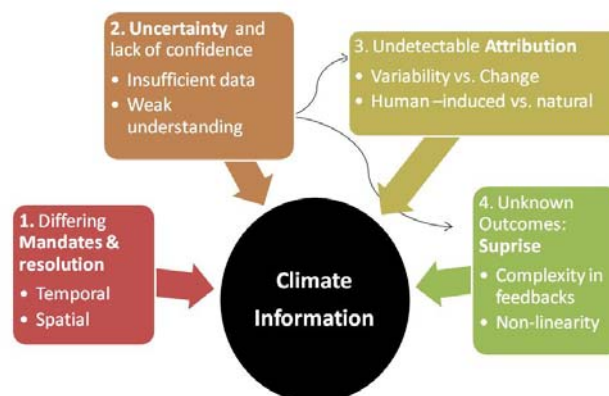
2. Uncertainty and lack of confidence
• Insufficient data
• Weak understanding

3. Undetectable Attribution
• Variability vs. Change
• Human –induced vs. natural

1. Differing Mandates & resolution
• Temporal
• Spatial

Climate Information

4. Unknown Outcomes: Suprise
• Complexity in feedbacks
• Non-linearity